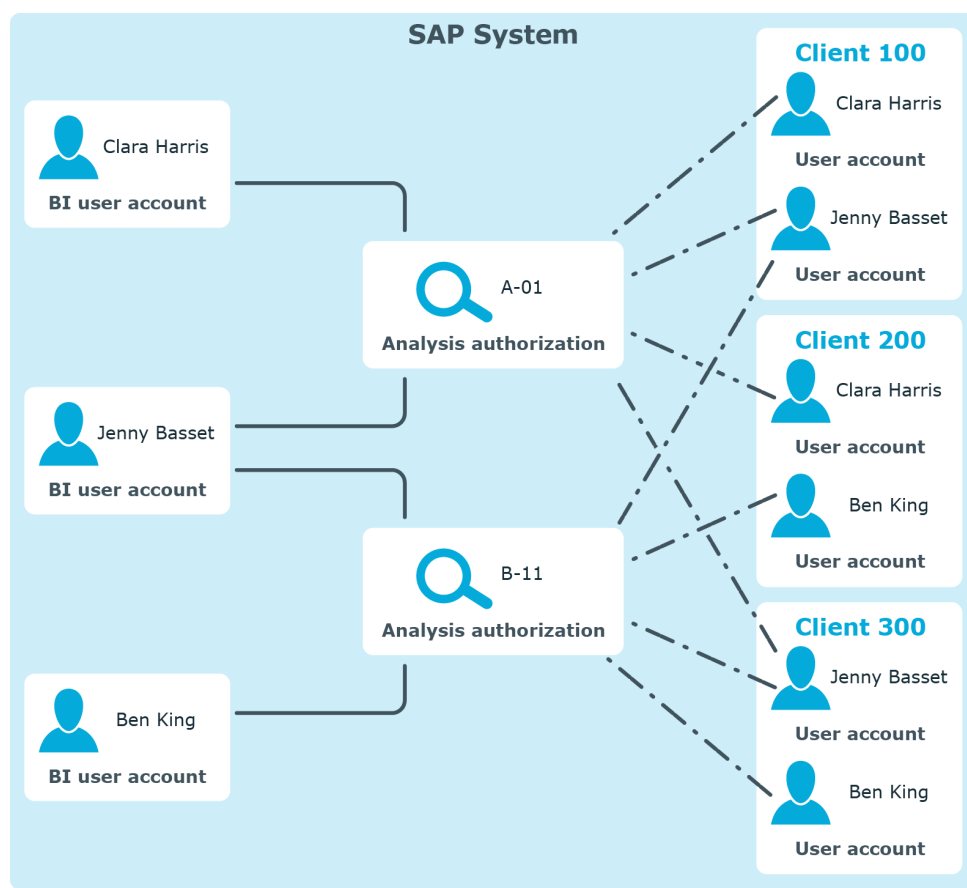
SAP System

Clara Harris
BI user account

Jenny Basset
BI user account

Ben King
BI user account

A-01
Analysis authorization

B-11
Analysis authorization

Client 100
Clara Harris
User account
Jenny Basset
User account

Client 200
Clara Harris
User account
Ben King
User account

Client 300
Jenny Basset
User account
Ben King
User account